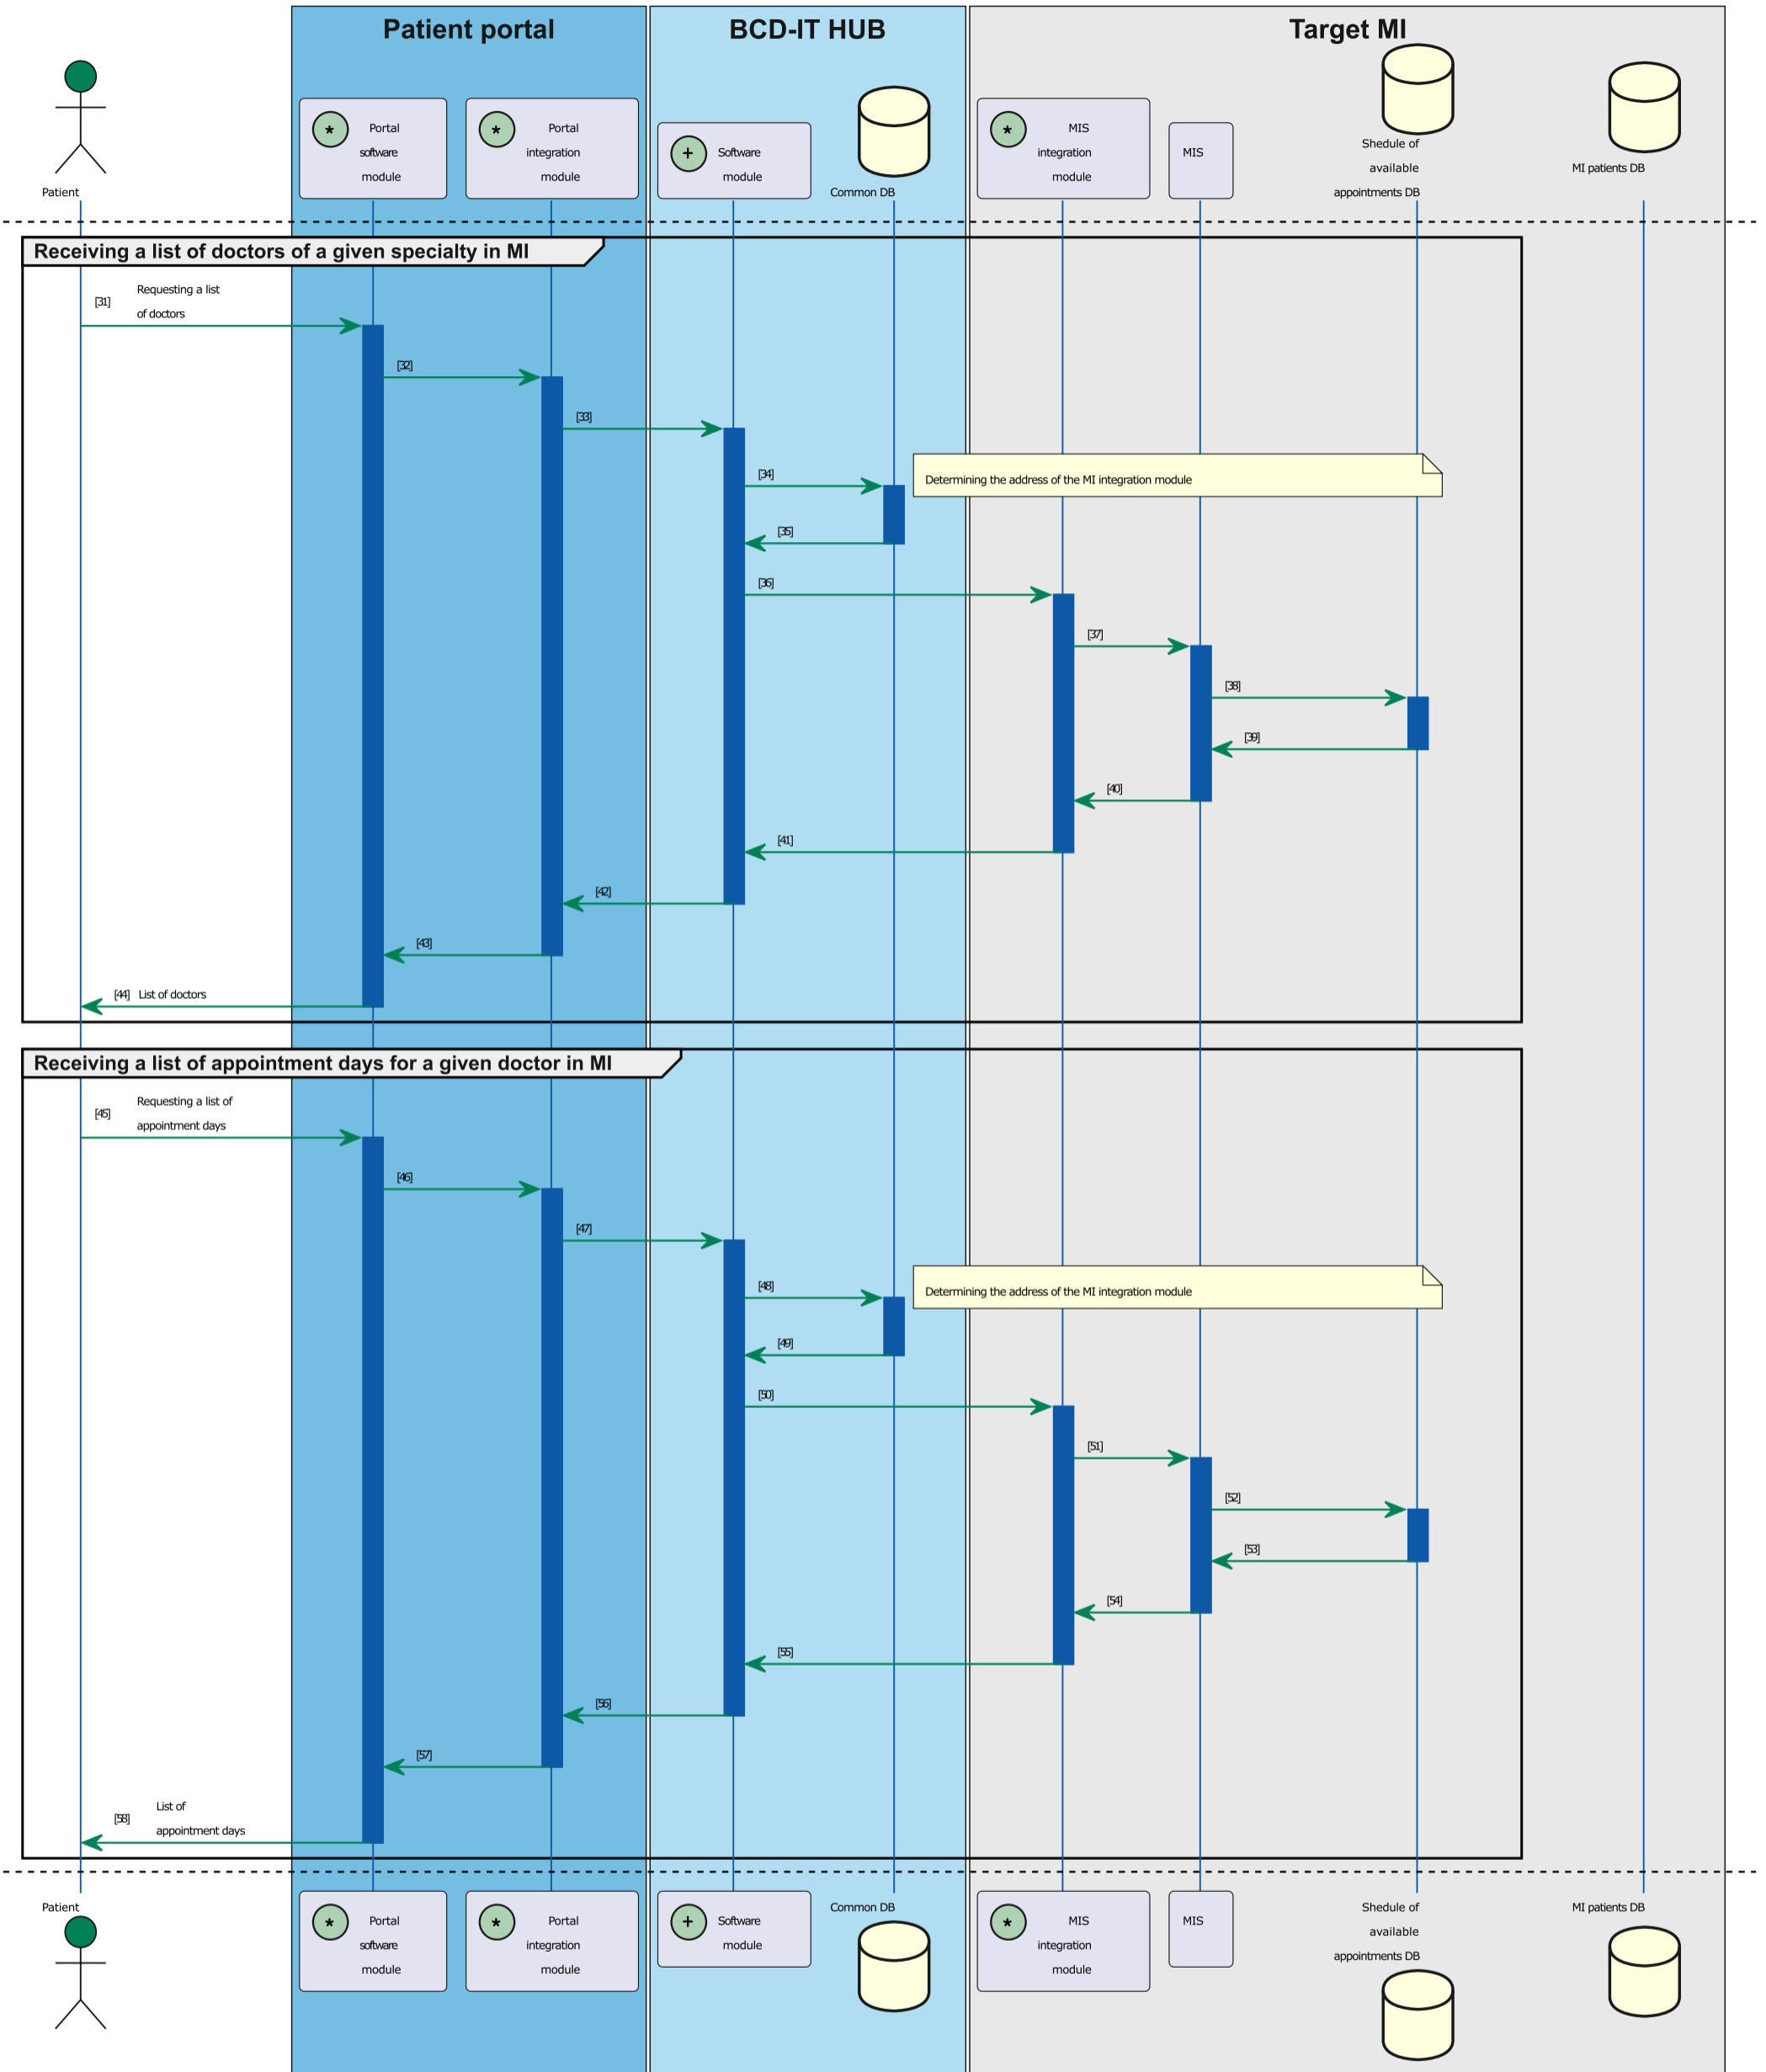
Patient portal

BCD-IT HUB

Target MI

Patient

Portal software module

Portal integration module

Software module

Common DB

MIS integration module

MIS

Shedule of available appointments DB

MI patients DB

Receiving a list of doctors of a given specialty in MI

[31] Requesting a list of doctors

[32]

[33]

[34]

Determining the address of the MI integration module

[35]

[36]

[37]

[38]

[39]

[40]

[41]

[42]

[43]

[44] List of doctors

Receiving a list of appointment days for a given doctor in MI

[45] Requesting a list of appointment days

[46]

[47]

[48]

Determining the address of the MI integration module

[49]

[50]

[51]

[52]

[53]

[54]

[55]

[56]

[57]

[58] List of appointment days

Patient

Portal software module

Portal integration module

Software module

Common DB

MIS integration module

MIS

Shedule of available appointments DB

MI patients DB